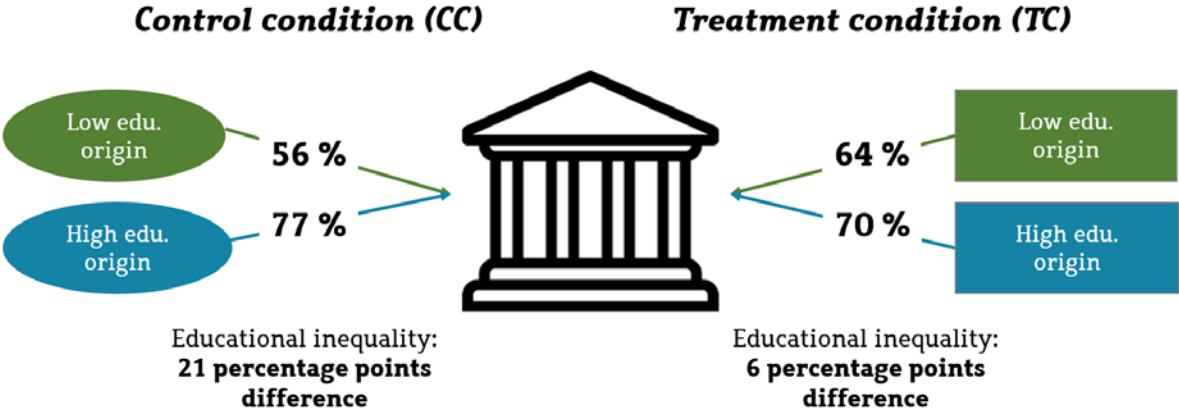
Control condition (CC)

Treatment condition (TC)

Low edu. origin

56 %

77 %

High edu. origin

64 %

Low edu. origin

70 %

High edu. origin

Educational inequality: **21 percentage points difference**

Educational inequality: **6 percentage points difference**